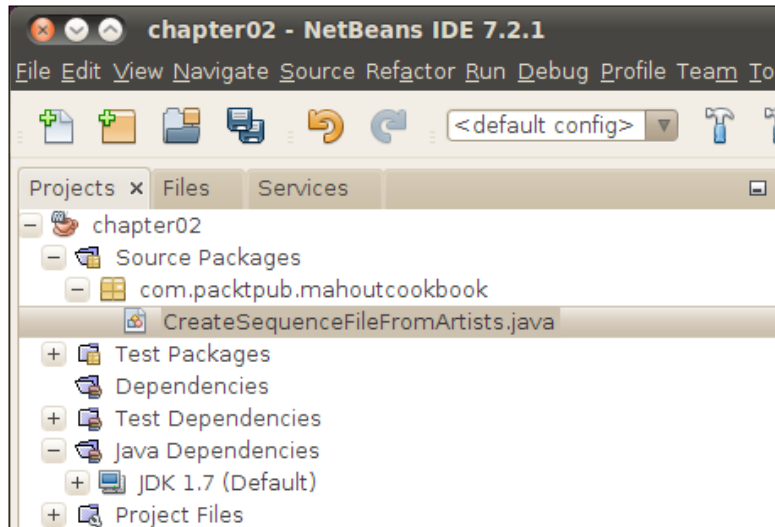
chapter02 - NetBeans IDE 7.2.1

File Edit View Navigate Source Refactor Run Debug Profile Team To

<default config>

Projects × Files Services

chapter02
Source Packages
com.packtpub.mahoutcookbook
CreateSequenceFileFromArtists.java
Test Packages
Dependencies
Test Dependencies
Java Dependencies
JDK 1.7 (Default)
Project Files